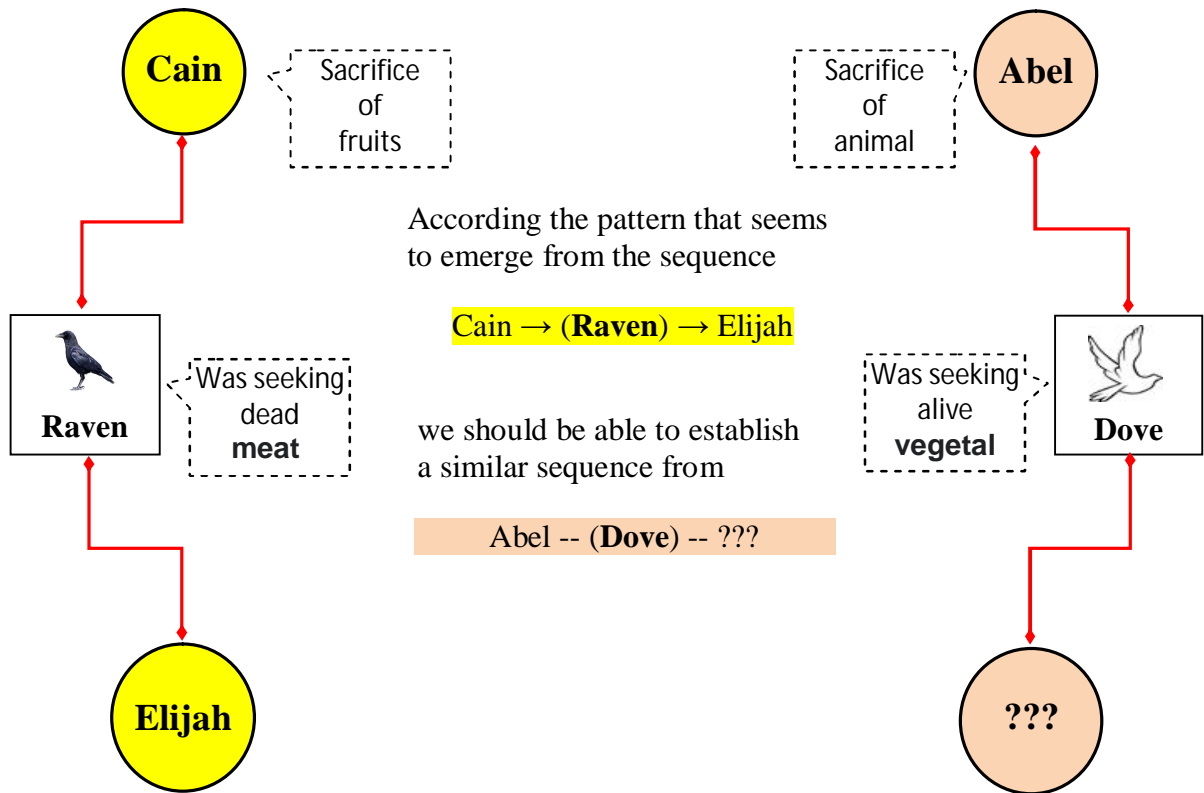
Cain

Sacrifice of fruits

Sacrifice of animal

Abel

According the pattern that seems to emerge from the sequence

Cain → (**Raven**) → Elijah

Raven

Was seeking dead **meat**

Was seeking alive **vegetal**

Dove

we should be able to establish a similar sequence from

Abel -- (**Dove**) -- ???

Elijah

???